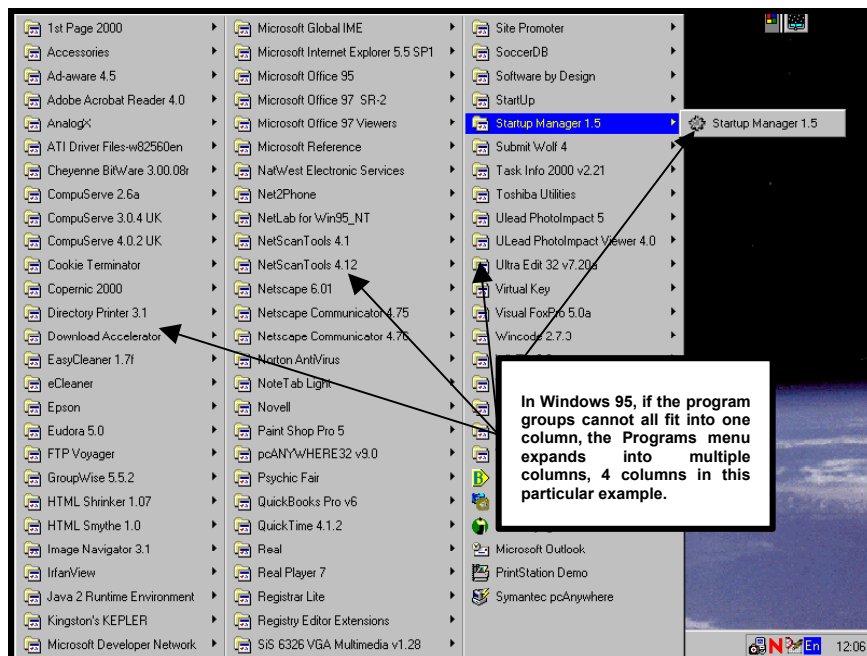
1st Page 2000
Accessories
Ad-aware 4.5
Adobe Acrobat Reader 4.0
AnalogX
ATI Driver Files-w82560en
Cheyenne BitWare 3.00.08r
CompuServe 2.6a
CompuServe 3.0.4 UK
CompuServe 4.0.2 UK
Cookie Terminator
Copernic 2000
Directory Printer 3.1
Download Accelerator
EasyCleaner 1.7f
eCleaner
Epson
Eudora 5.0
FTP Voyager
GroupWise 5.5.2
HTML Shrinker 1.07
HTML Smythe 1.0
Image Navigator 3.1
IrfanView
Java 2 Runtime Environment
Kingston's KEPLER
Microsoft Developer Network

Microsoft Global IME
Microsoft Internet Explorer 5.5 SP1
Microsoft Office 95
Microsoft Office 97 SR-2
Microsoft Office 97 Viewers
Microsoft Reference
NatWest Electronic Services
Net2Phone
NetLab for Win95_NT
NetScanTools 4.1
NetScanTools 4.12
Netscape 6.01
Netscape Communicator 4.75
Netscape Communicator 4.76
Norton AntiVirus
NoteTab Light
Novell
Paint Shop Pro 5
pcANYWHERE32 v9.0
Psychic Fair
QuickBooks Pro v6
QuickTime 4.1.2
Real
Real Player 7
Registrar Lite
Registry Editor Extensions
SiS 6326 VGA Multimedia v1.28

Site Promoter
SoccerDB
Software by Design
StartUp
Startup Manager 1.5
Submit Wolf 4
Task Info 2000 v2.21
Toshiba Utilities
Ulead PhotoImpact 5
ULead PhotoImpact Viewer 4.0
Ultra Edit 32 v7.20a
Virtual Key
Visual FoxPro 5.0a
Wincode 2.7.3
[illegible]
Microsoft Outlook
PrintStation Demo
Symantec pcAnywhere

Startup Manager 1.5

In Windows 95, if the program groups cannot all fit into one column, the Programs menu expands into multiple columns, 4 columns in this particular example.

En
12:06